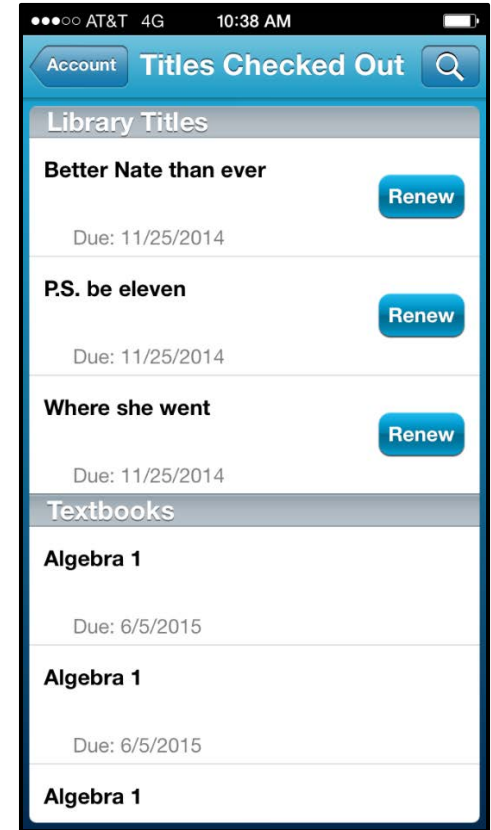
●●●○○ AT&T 4G 10:38 AM

Account Titles Checked Out

Library Titles

Better Nate than ever
Renew
Due: 11/25/2014

P.S. be eleven
Renew
Due: 11/25/2014

Where she went
Renew
Due: 11/25/2014

Textbooks

Algebra 1
Due: 6/5/2015

Algebra 1
Due: 6/5/2015

Algebra 1